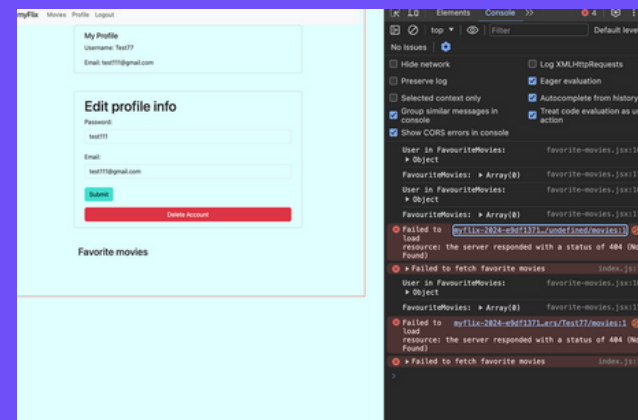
myFlix Movies Profile Logout

My Profile
Username: Test77
Email: test111@gmail.com

Edit profile info
Password:
test111
Email:
test111@gmail.com
Submit
Delete Account

Favorite movies

Elements Console 4
top
Filter
Default leve
No Issues
Hide network
Log XMLHttpRequests
Preserve log
Eager evaluation
Selected context only
Autocomplete from history
Group similar messages in console
Treat code evaluation as u action
Show CORS errors in console

User in FavouriteMovies: favorite-movies.jsx:1
▶ Object
FavouriteMovies: ▶ Array(0) favorite-movies.jsx:1
User in FavouriteMovies: favorite-movies.jsx:1
▶ Object
FavouriteMovies: ▶ Array(0) favorite-movies.jsx:1
Failed to load resource: the server responded with a status of 404 (Not Found) myflix-2024-e9df1371…/undefined/movies:1
▶ Failed to fetch favorite movies index.js:
User in FavouriteMovies: favorite-movies.jsx:1
▶ Object
FavouriteMovies: ▶ Array(0) favorite-movies.jsx:1
Failed to load resource: the server responded with a status of 404 (Not Found) myflix-2024-e9df1371…ers/Test77/movies:1
▶ Failed to fetch favorite movies index.js: